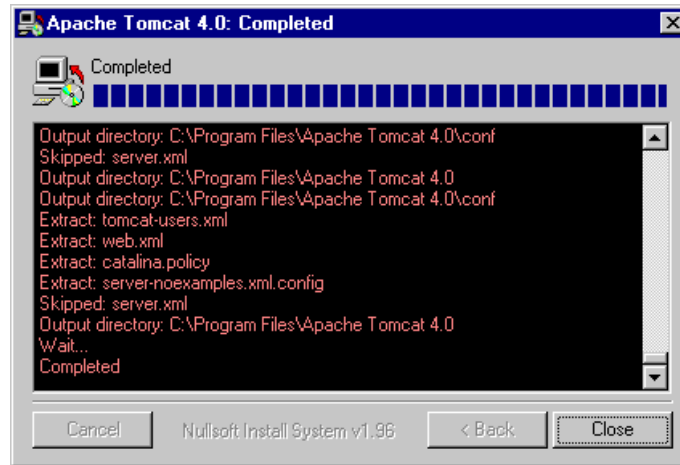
Apache Tomcat 4.0: Completed

Completed

Output directory: C:\Program Files\Apache Tomcat 4.0\conf
Skipped: server.xml
Output directory: C:\Program Files\Apache Tomcat 4.0
Output directory: C:\Program Files\Apache Tomcat 4.0\conf
Extract: tomcat-users.xml
Extract: web.xml
Extract: catalina.policy
Extract: server-noexamples.xml.config
Skipped: server.xml
Output directory: C:\Program Files\Apache Tomcat 4.0
Wait...
Completed

Cancel
Nullsoft Install System v1.96
< Back
Close